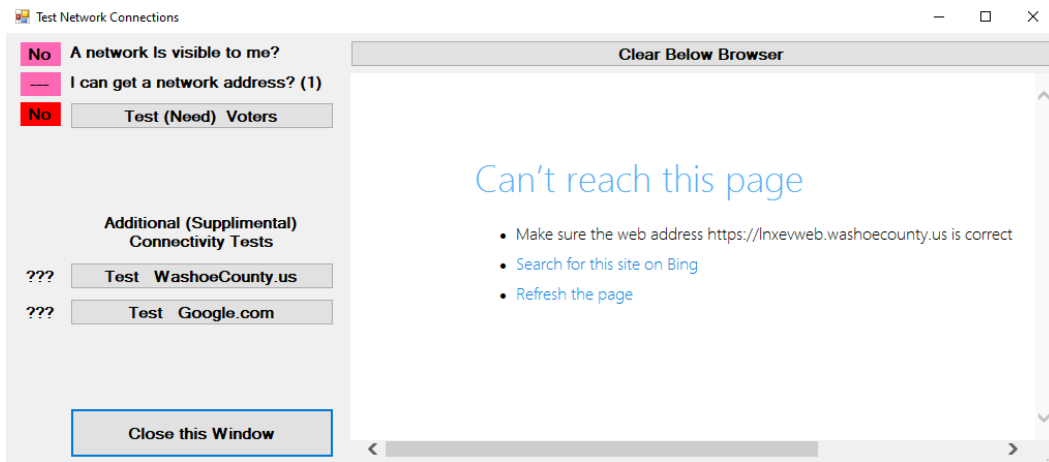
Test Network Connections

No A network Is visible to me?

--- I can get a network address? (1)

No Test (Need) Voters

Additional (Supplimental) Connectivity Tests

??? Test WashoeCounty.us

??? Test Google.com

Close this Window

Clear Below Browser

Can’t reach this page

• Make sure the web address https://lnxevweb.washoecounty.us is correct

• Search for this site on Bing

• Refresh the page